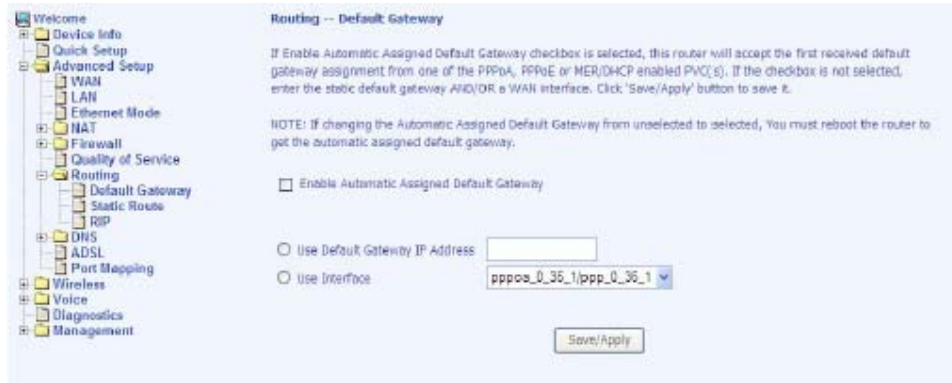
Welcome
Device Info
Quick Setup
Advanced Setup
WAN
LAN
Ethernet Mode
NAT
Firewall
Quality of Service
Routing
Default Gateway
Static Route
RIP
DNS
ADSL
Port Mapping
Wireless
Voice
Diagnostics
Management

Routing -- Default Gateway

If Enable Automatic Assigned Default Gateway checkbox is selected, this router will accept the first received default gateway assignment from one of the PPPoA, PPPoE or MER/DHCP enabled PVC(s). If the checkbox is not selected, enter the static default gateway AND/OR a WAN interface. Click 'Save/Apply' button to save it.

NOTE: If changing the Automatic Assigned Default Gateway from unselected to selected, You must reboot the router to get the automatic assigned default gateway.

Enable Automatic Assigned Default Gateway

Use Default Gateway IP Address

Use Interface pppoa_0_35_1/ppp_0_35_1

Save/Apply